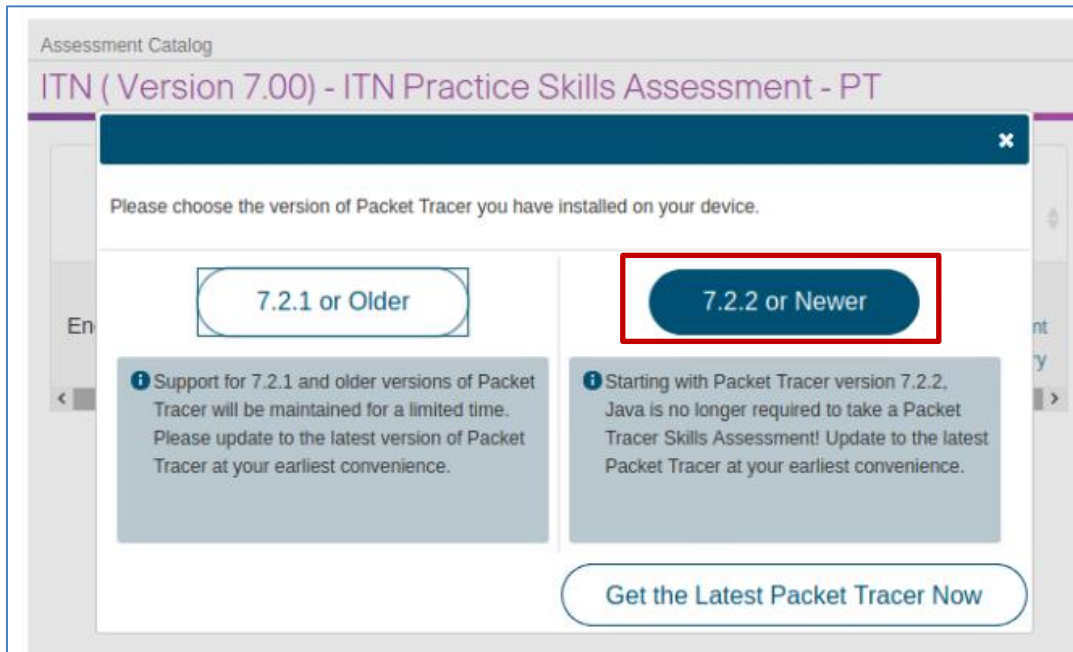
Assessment Catalog

ITN ( Version 7.00) - ITN Practice Skills Assessment - PT

×

Please choose the version of Packet Tracer you have installed on your device.

En

nt

ry

7.2.1 or Older

Support for 7.2.1 and older versions of Packet Tracer will be maintained for a limited time. Please update to the latest version of Packet Tracer at your earliest convenience.

7.2.2 or Newer

Starting with Packet Tracer version 7.2.2, Java is no longer required to take a Packet Tracer Skills Assessment! Update to the latest Packet Tracer at your earliest convenience.

Get the Latest Packet Tracer Now